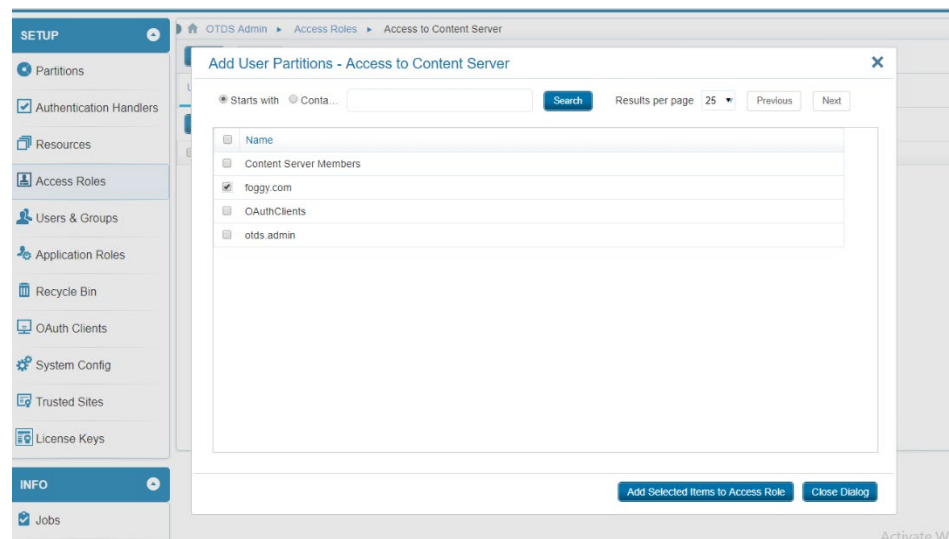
SETUP

Partitions

Authentication Handlers

Resources

Access Roles

Users & Groups

Application Roles

Recycle Bin

OAuth Clients

System Config

Trusted Sites

License Keys

INFO

Jobs

OTDS Admin ► Access Roles ► Access to Content Server

Add User Partitions - Access to Content Server

Starts with Conta...

Search

Results per page 25

Previous

Next

| | Name |
|---|---|
| | Content Server Members |
| ✔ | foggy.com |
| | OAuthClients |
| | otds.admin |

Add Selected Items to Access Role

Close Dialog

Activate W